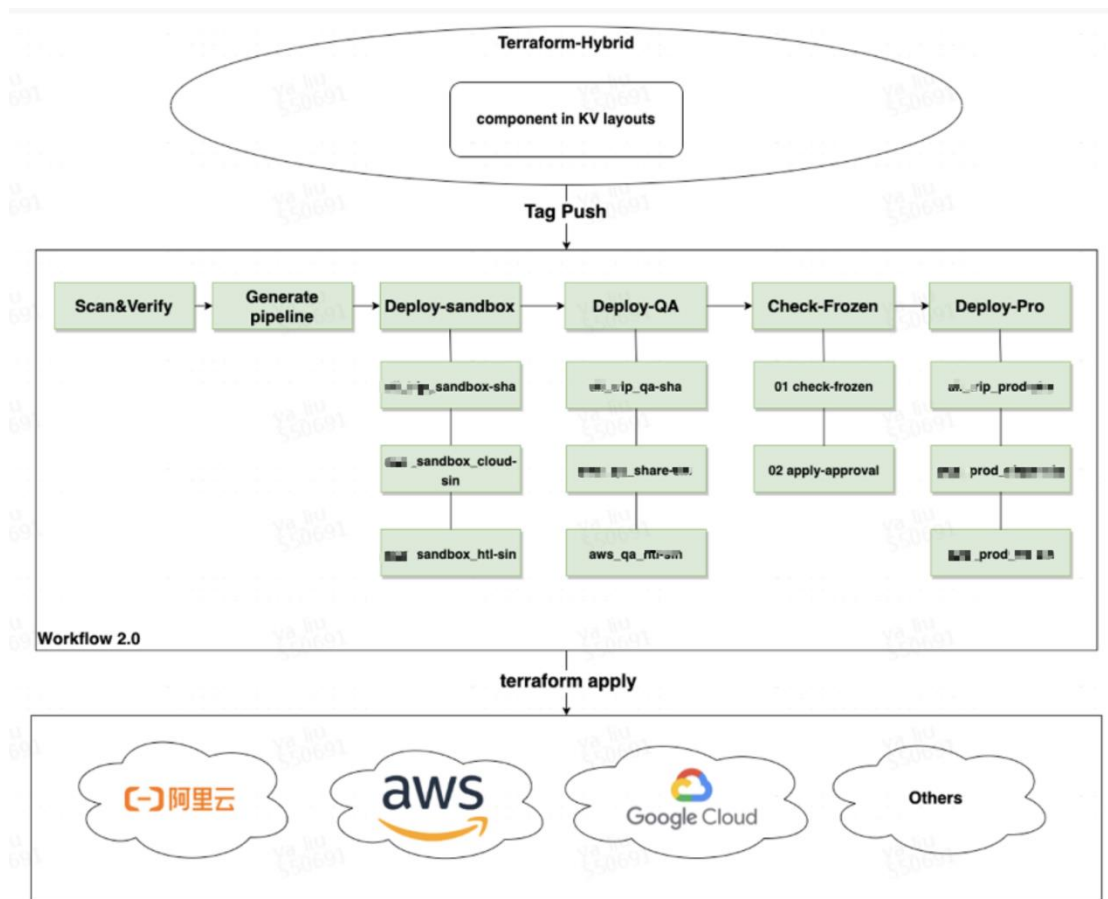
Terraform-Hybrid

component in KV layouts

Tag Push

Scan&Verify

Generate pipeline

Deploy-sandbox

Deploy-QA

Check-Frozen

Deploy-Pro

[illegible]_sandbox-sha

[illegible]_sandbox_cloud-sin

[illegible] sandbox_htl-sin

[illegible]_qa-sha

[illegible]_share-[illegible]

aws_qa_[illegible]

01 check-frozen

02 apply-approval

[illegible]_prod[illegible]

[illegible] prod_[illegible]

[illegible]_prod_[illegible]

Workflow 2.0

terraform apply

阿里云

aws

Google Cloud

Others